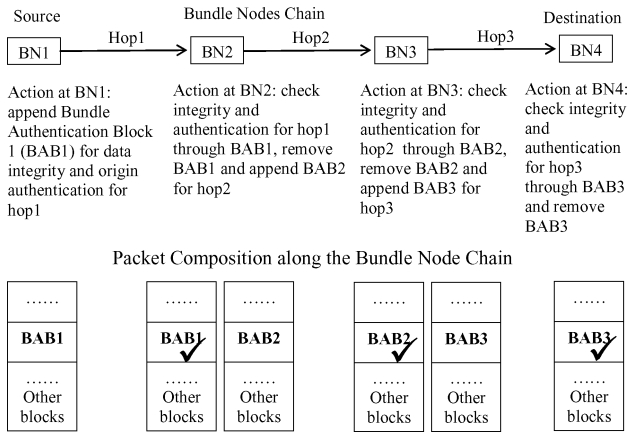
Source

Bundle Nodes Chain

Destination

BN1

Hop1

BN2

Hop2

BN3

Hop3

BN4

Action at BN1: append Bundle Authentication Block 1 (BAB1) for data integrity and origin authentication for hop1

Action at BN2: check integrity and authentication for hop1 through BAB1, remove BAB1 and append BAB2 for hop2

Action at BN3: check integrity and authentication for hop2 through BAB2, remove BAB2 and append BAB3 for hop3

Action at BN4: check integrity and authentication for hop3 through BAB3 and remove BAB3

Packet Composition along the Bundle Node Chain

| …… |
|---|
| **BAB1** |
| …… Other blocks |

| …… | …… |
|---|---|
| **BAB1** ✓ | **BAB2** |
| …… Other blocks | …… Other blocks |

| …… | …… |
|---|---|
| **BAB2** ✓ | **BAB3** |
| …… Other blocks | …… Other blocks |

| …… |
|---|
| **BAB3** ✓ |
| …… Other blocks |